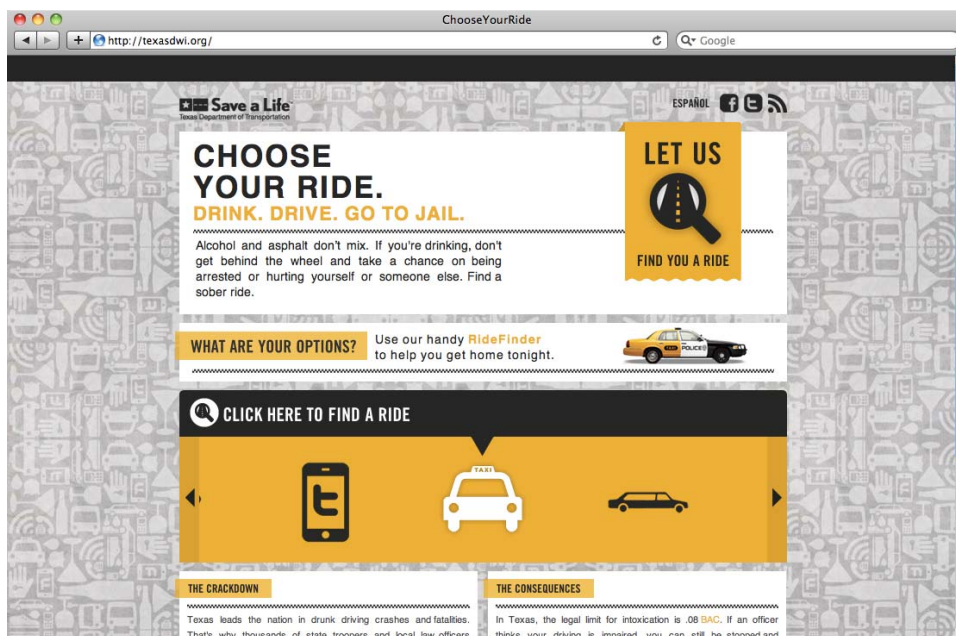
ChooseYourRide

http://texasdwi.org/

Google

Save a Life
Texas Department of Transportation

ESPAÑOL

CHOOSE YOUR RIDE.
DRINK. DRIVE. GO TO JAIL.

Alcohol and asphalt don't mix. If you're drinking, don't get behind the wheel and take a chance on being arrested or hurting yourself or someone else. Find a sober ride.

LET US
FIND YOU A RIDE

WHAT ARE YOUR OPTIONS?
Use our handy RideFinder to help you get home tonight.

POLICE

CLICK HERE TO FIND A RIDE

TAXI

THE CRACKDOWN
Texas leads the nation in drunk driving crashes and fatalities. That's why thousands of state troopers and local law officers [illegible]

THE CONSEQUENCES
In Texas, the legal limit for intoxication is .08 BAC. If an officer thinks your driving is impaired, you can still be stopped and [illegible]